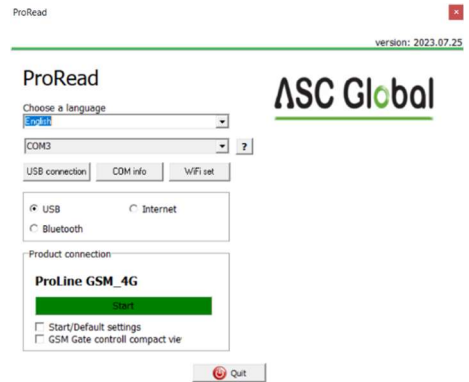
ProRead

version: 2023.07.25

ProRead

ASC Global

Choose a language
English

COM3
?

USB connection
COM info
WiFi set

USB
Internet
Bluetooth

Product connection

ProLine GSM_4G

Start

Start/Default settings
GSM Gate controll compact vie

Quit